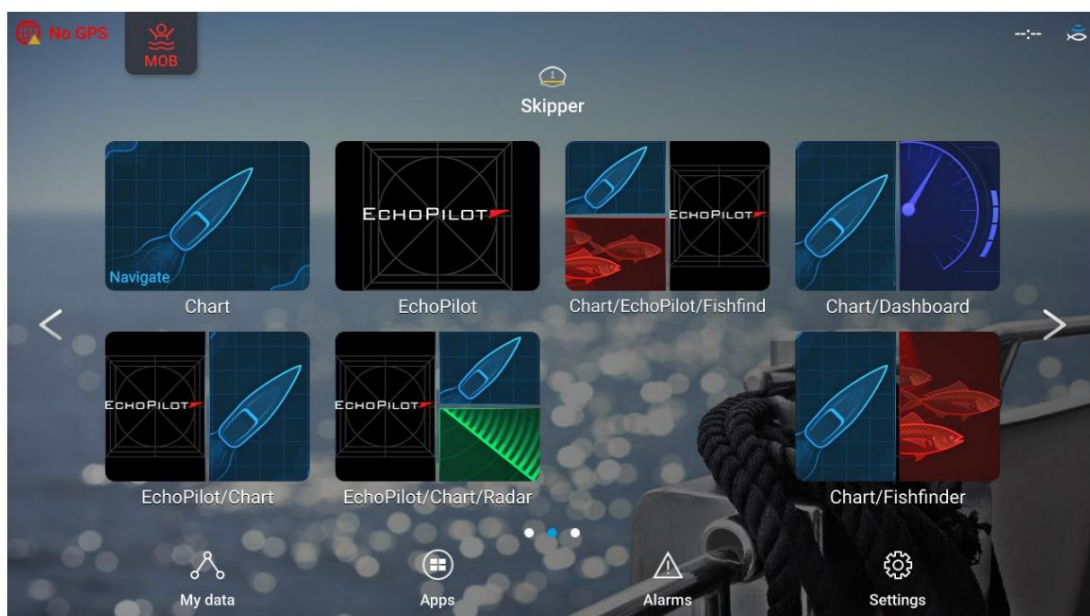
No GPS
MOB
--:--
Skipper
Navigate
Chart
ECHOPILOT
EchoPilot
ECHOPILOT
Chart/EchoPilot/Fishfind
Chart/Dashboard
ECHOPILOT
EchoPilot/Chart
ECHOPILOT
EchoPilot/Chart/Radar
Chart/Fishfinder
My data
Apps
Alarms
Settings